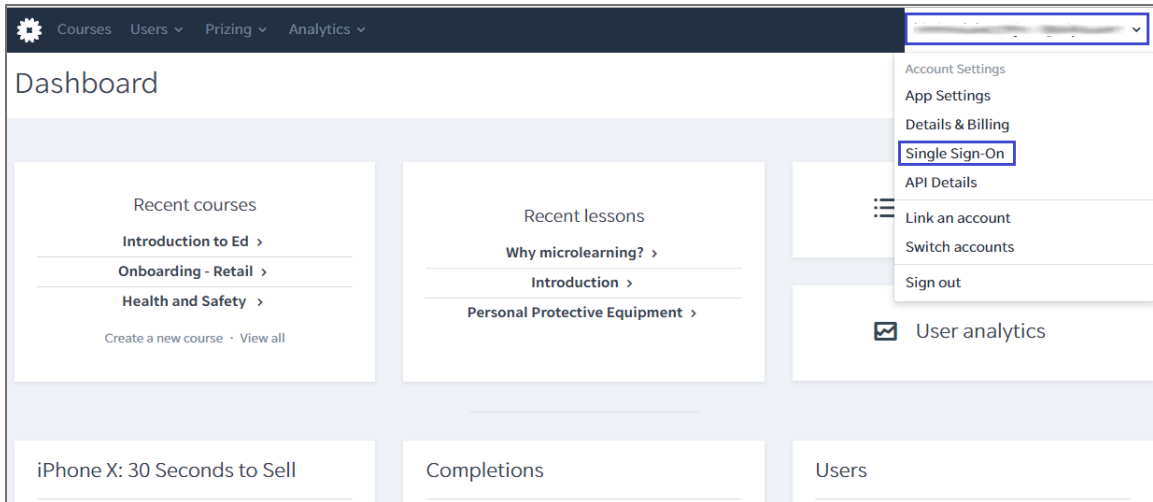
Courses Users ⌄ Prizing ⌄ Analytics ⌄

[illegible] ⌄

Dashboard

Account Settings
App Settings
Details & Billing
Single Sign-On
API Details
Link an account
Switch accounts
Sign out

Recent courses
Introduction to Ed ›
Onboarding - Retail ›
Health and Safety ›
Create a new course · View all

Recent lessons
Why microlearning? ›
Introduction ›
Personal Protective Equipment ›

User analytics

iPhone X: 30 Seconds to Sell

Completions

Users